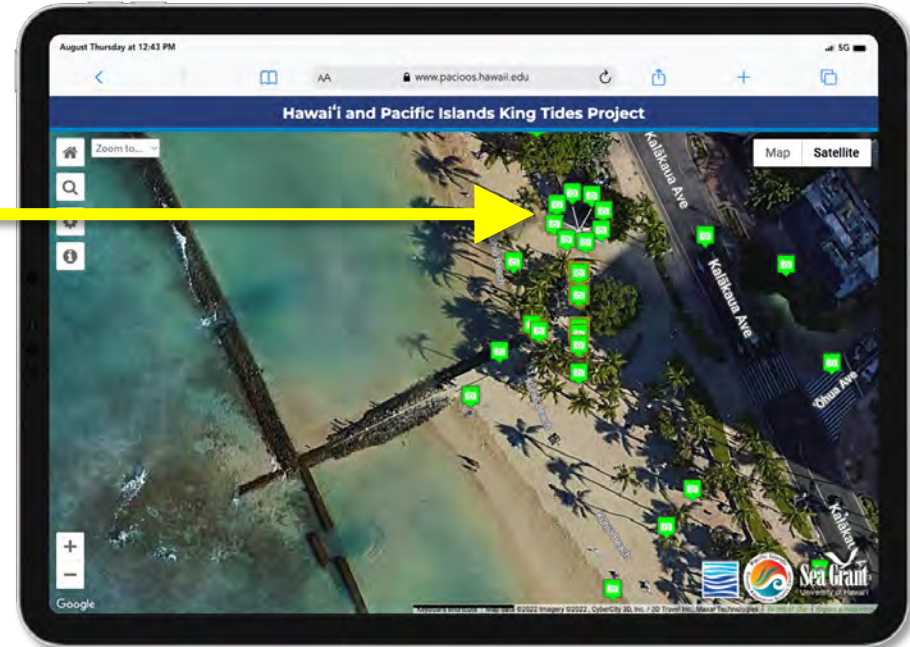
August Thursday at 12:43 PM

5G

AA www.pacioos.hawaii.edu

Hawaiʻi and Pacific Islands King Tides Project

Zoom to...

Map Satellite

Kalākaua Ave

Kalākaua Ave

Kalākaua Ave

Ohua Ave

+

−

Google

Sea Grant
University of Hawaiʻi

Keyboard shortcuts Map data ©2022 Imagery ©2022, CyberCity 3D, Inc. / 3D Travel Inc., Maxar Technologies